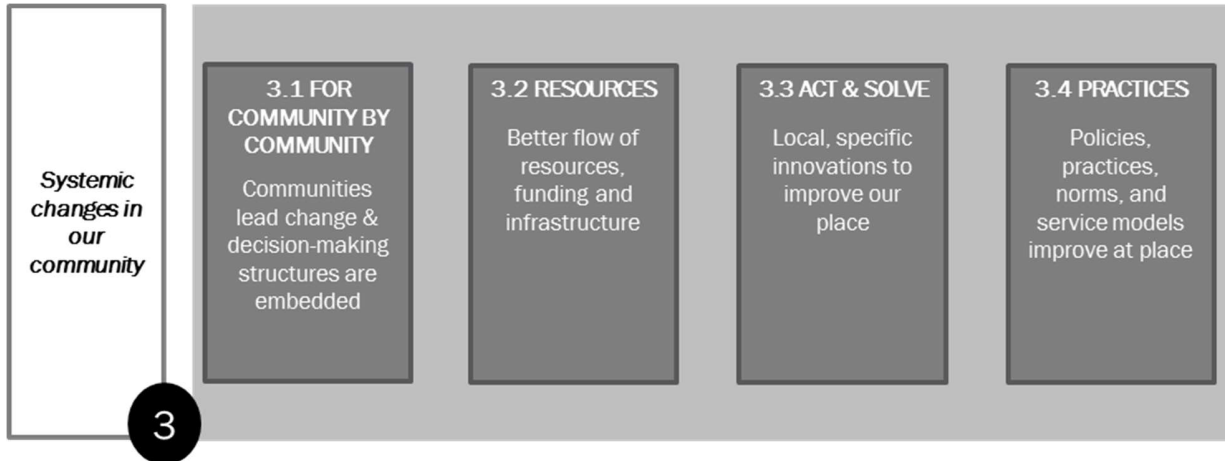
Systemic changes in our community

3

3.1 FOR COMMUNITY BY COMMUNITY

Communities lead change & decision-making structures are embedded

3.2 RESOURCES

Better flow of resources, funding and infrastructure

3.3 ACT & SOLVE

Local, specific innovations to improve our place

3.4 PRACTICES

Policies, practices, norms, and service models improve at place